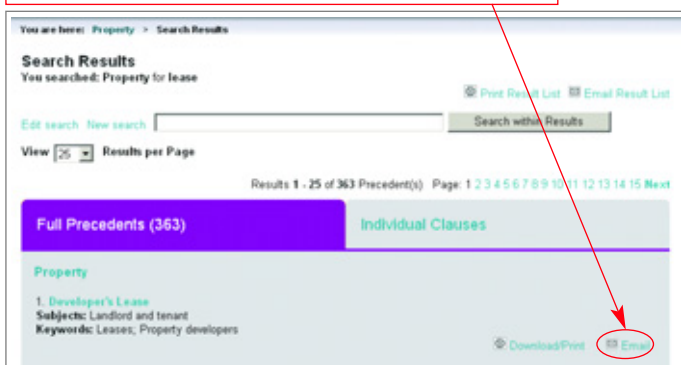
You are here: Property > Search Results

Search Results
You searched: Property for lease

Print Result List Email Result List

Edit search New search Search within Results

View 25 Results per Page

Results 1 - 25 of 363 Precedent(s) Page: 1 2 3 4 5 6 7 8 9 10 11 12 13 14 15 Next

Full Precedents (363)
Individual Clauses

Property

1. Developer's Lease
Subjects: Landlord and tenant
Keywords: Leases; Property developers

Download/Print Email